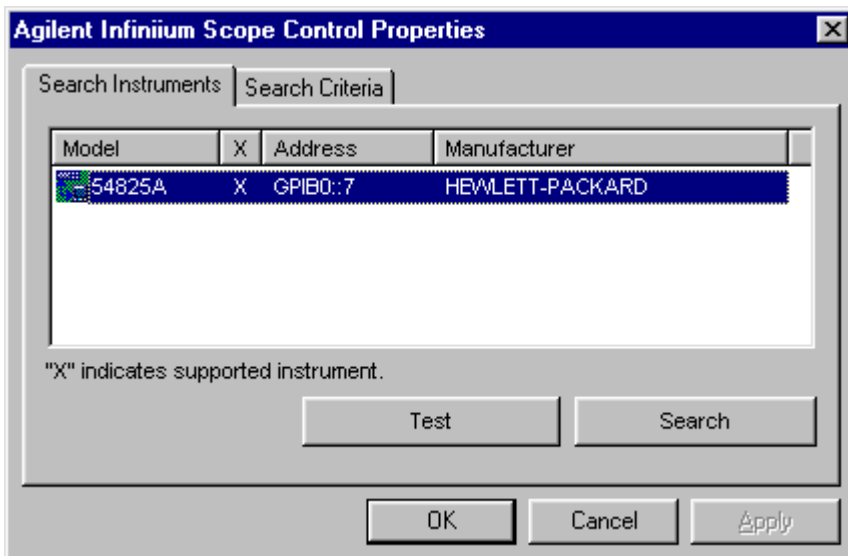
Agilent Infiniium Scope Control Properties

Search Instruments | Search Criteria

| Model | X | Address | Manufacturer |
|---|---|---|---|
| 54825A | X | GPIB0::7 | HEWLETT-PACKARD |

"X" indicates supported instrument.

Test

Search

OK

Cancel

Apply